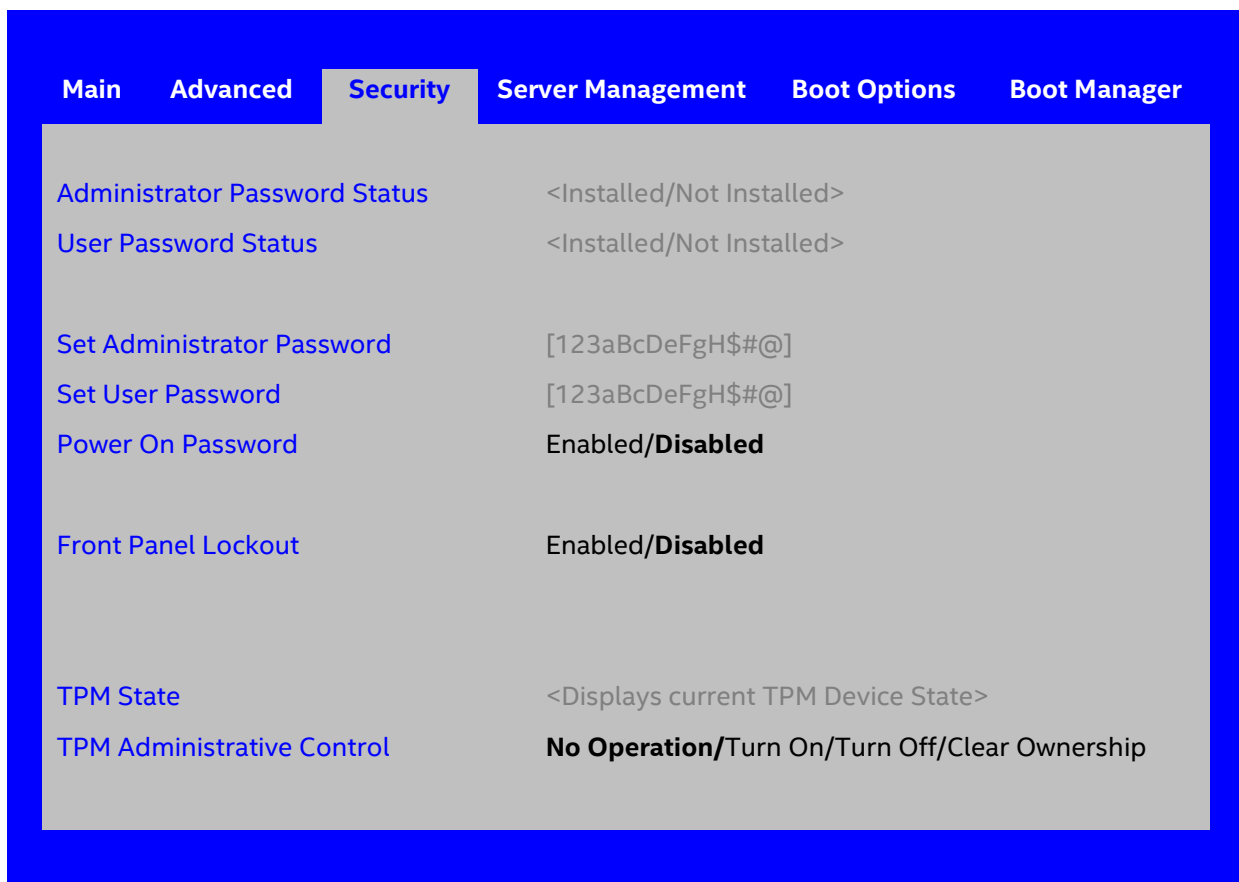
Main Advanced Security Server Management Boot Options Boot Manager

| | |
|---|---|
| Administrator Password Status | <Installed/Not Installed> |
| User Password Status | <Installed/Not Installed> |
| Set Administrator Password | [123aBcDeFgH$#@] |
| Set User Password | [123aBcDeFgH$#@] |
| Power On Password | Enabled/**Disabled** |
| Front Panel Lockout | Enabled/**Disabled** |
| TPM State | <Displays current TPM Device State> |
| TPM Administrative Control | **No Operation/**Turn On/Turn Off/Clear Ownership |